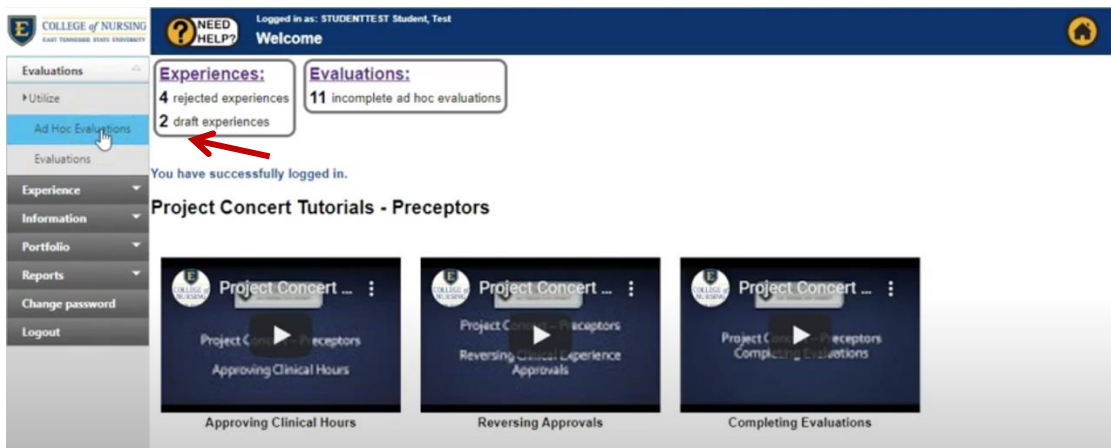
COLLEGE of NURSING
EAST TENNESSEE STATE UNIVERSITY

NEED HELP?

Logged in as: STUDENTTEST Student, Test
Welcome

Evaluations
Utilize
Ad Hoc Evaluations
Evaluations
Experience
Information
Portfolio
Reports
Change password
Logout

Experiences:
4 rejected experiences
2 draft experiences

Evaluations:
11 incomplete ad hoc evaluations

You have successfully logged in.

Project Concert Tutorials - Preceptors

Project Concert ...
Project Concert - Preceptors
Approving Clinical Hours
Approving Clinical Hours

Project Concert ...
Project Concert - Preceptors
Reversing Clinical Experience Approvals
Reversing Approvals

Project Concert ...
Project Concert - Preceptors
Completing Evaluations
Completing Evaluations